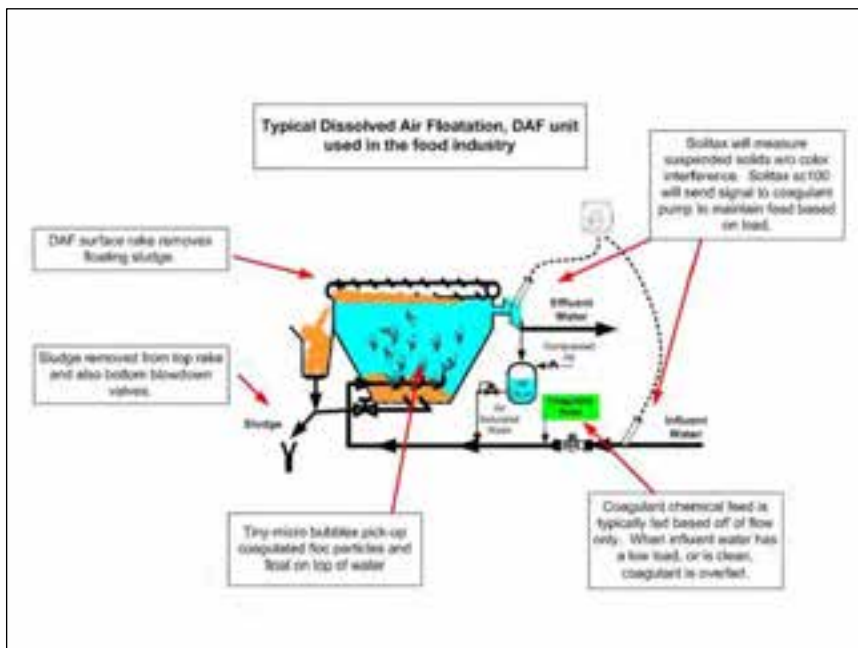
Typical Dissolved Air Floatation, DAF unit used in the food industry

Solitax will measure suspended solids w/o color interference. Solitax sc100 will send signal to coagulant pump to maintain feed based on load.

DAF surface rake removes floating sludge.

Effluent Water

Compressed Air

Sludge removed from top rake and also bottom blowdown valves.

Sludge

Air Saturated Water

Coagulant Feed

Influent Water

Tiny micro bubbles pick-up coagulated floc particles and float on top of water

Coagulant chemical feed is typically fed based off of flow only. When influent water has a low load, or is clean, coagulant is overfed.